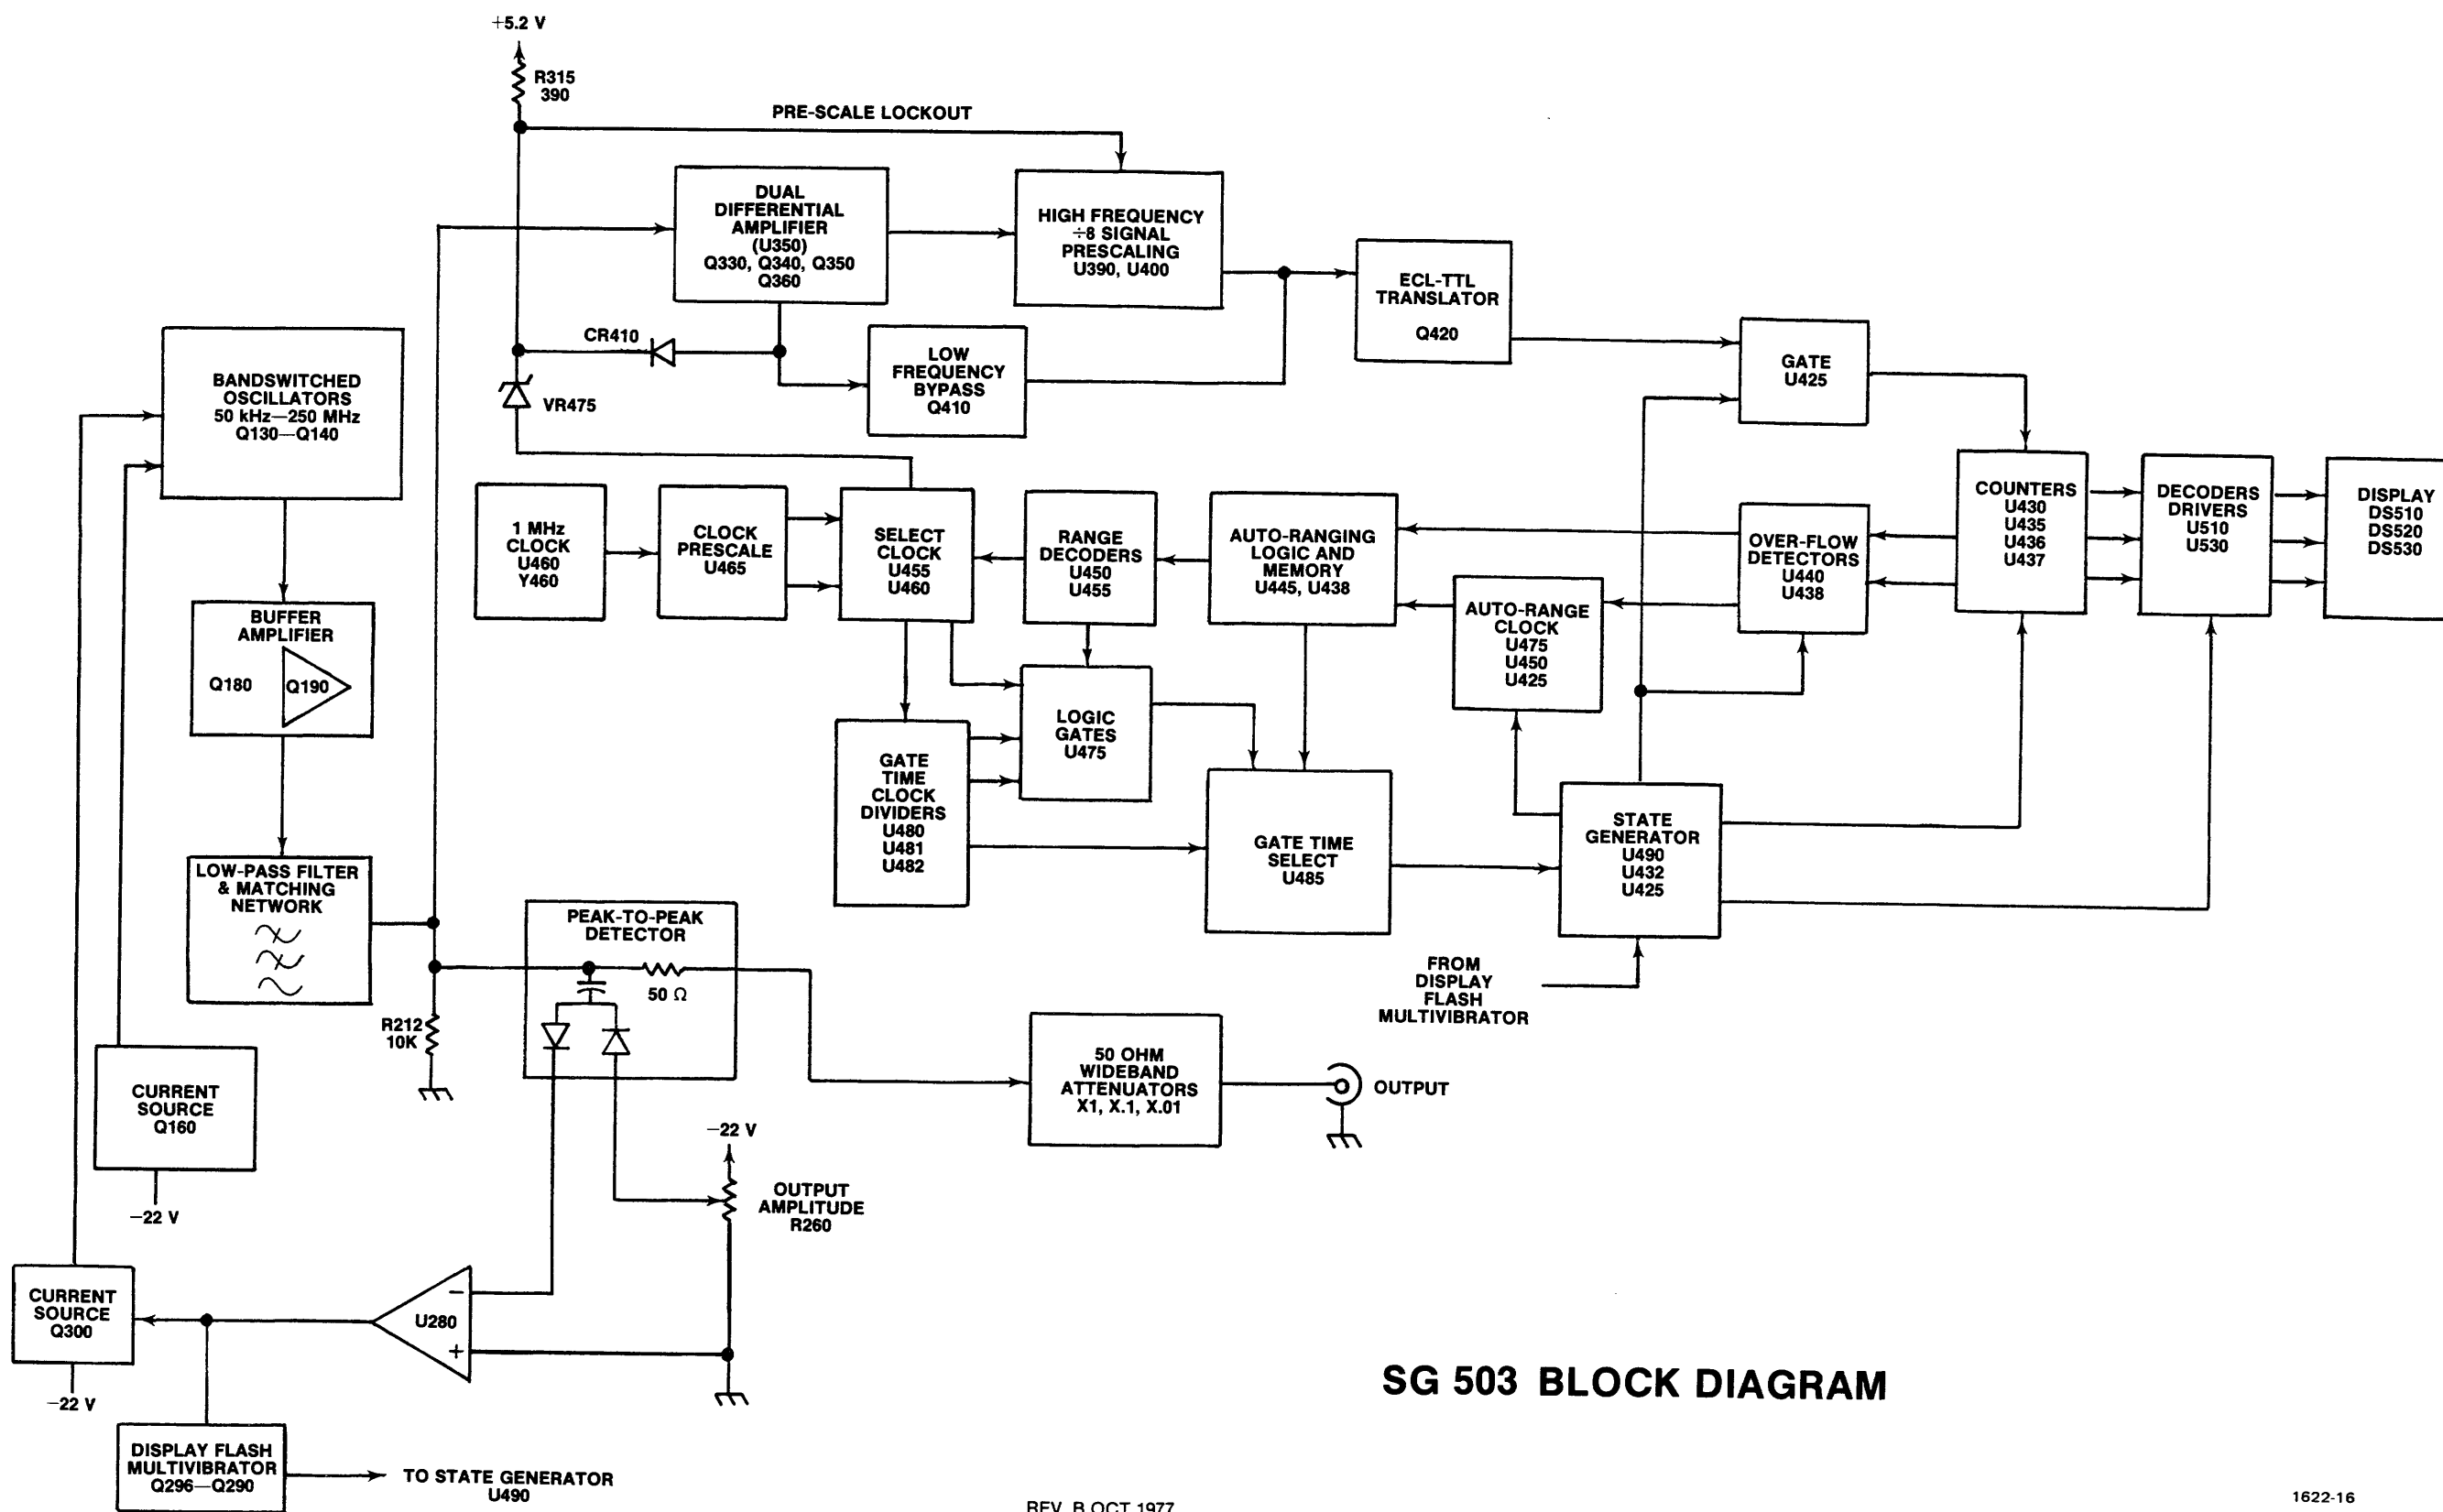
+5.2 V

R315
390

PRE-SCALE LOCKOUT

DUAL DIFFERENTIAL AMPLIFIER (U350) Q330, Q340, Q350 Q360

HIGH FREQUENCY ÷8 SIGNAL PRESCALING U390, U400

ECL-TTL TRANSLATOR Q420

CR410

LOW FREQUENCY BYPASS Q410

GATE U425

BANDSWITCHED OSCILLATORS 50 kHz—250 MHz Q130—Q140

VR475

COUNTERS U430 U435 U436 U437

DECODERS DRIVERS U510 U530

DISPLAY DS510 DS520 DS530

1 MHz CLOCK U460 Y460

CLOCK PRESCALE U465

SELECT CLOCK U455 U460

RANGE DECODERS U450 U455

AUTO-RANGING LOGIC AND MEMORY U445, U438

OVER-FLOW DETECTORS U440 U438

AUTO-RANGE CLOCK U475 U450 U425

BUFFER AMPLIFIER

Q180

Q190

LOGIC GATES U475

GATE TIME CLOCK DIVIDERS U480 U481 U482

GATE TIME SELECT U485

STATE GENERATOR U490 U432 U425

LOW-PASS FILTER & MATCHING NETWORK

PEAK-TO-PEAK DETECTOR

50 Ω

R212
10K

FROM DISPLAY FLASH MULTIVIBRATOR

50 OHM WIDEBAND ATTENUATORS X1, X.1, X.01

OUTPUT

CURRENT SOURCE Q160

−22 V

−22 V

OUTPUT AMPLITUDE R260

−22 V

CURRENT SOURCE Q300

U280

−

+

SG 503 BLOCK DIAGRAM

DISPLAY FLASH MULTIVIBRATOR Q296—Q290

TO STATE GENERATOR U490

REV. B OCT 1977

1622-16